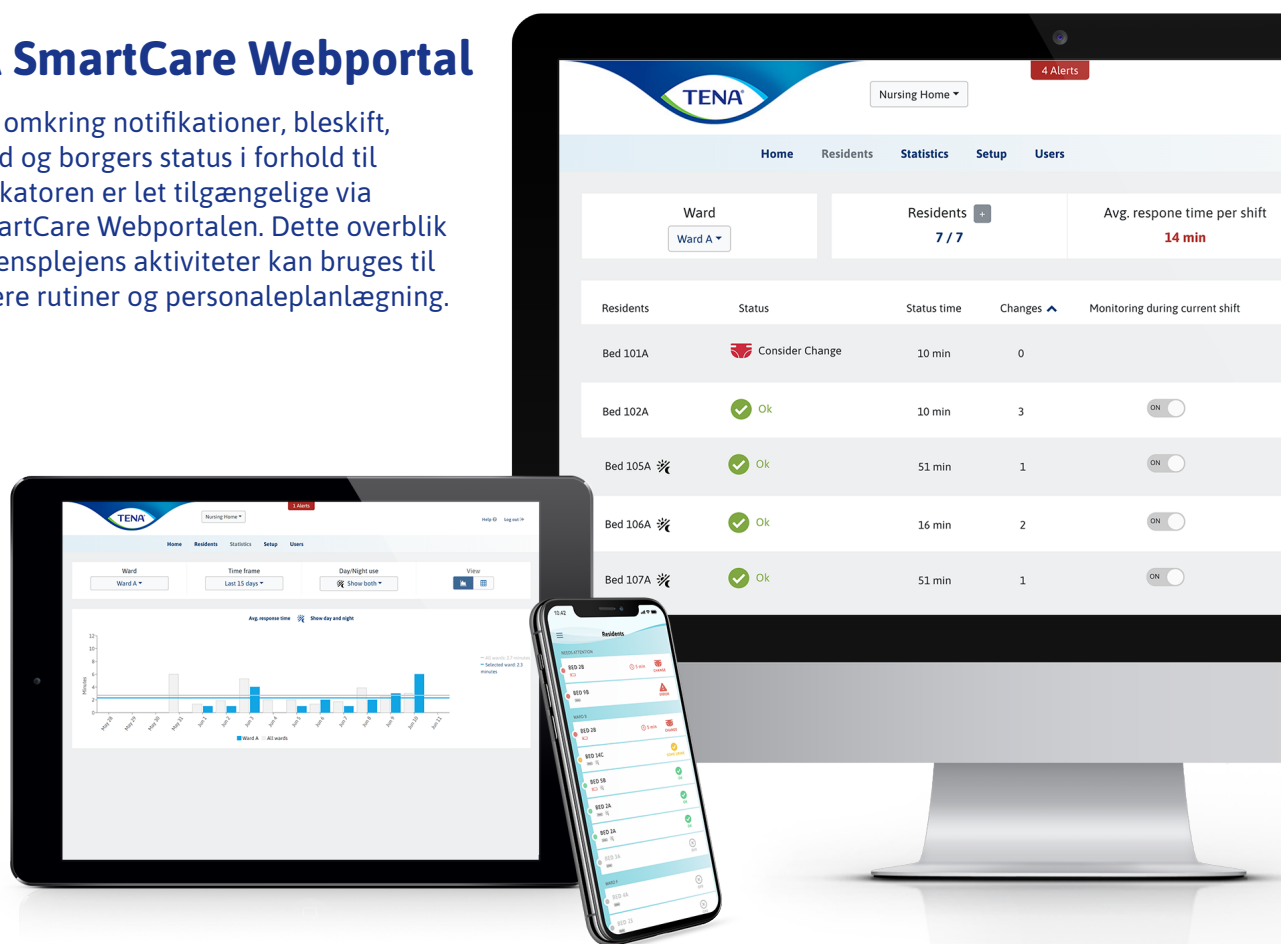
SmartCare Webportal

omkring notifikationer, bleskift, d og borgers status i forhold til katoren er let tilgængelige via artCare Webportalen. Dette overblik ensplejens aktiviteter kan bruges til ere rutiner og personaleplanlægning.

TENA
Nursing Home
4 Alerts
Home Residents Statistics Setup Users

Ward
Ward A
Residents +
7 / 7
Avg. respone time per shift
14 min

| Residents | Status | Status time | Changes | Monitoring during current shift |
|---|---|---|---|---|
| Bed 101A | Consider Change | 10 min | 0 | |
| Bed 102A | Ok | 10 min | 3 | ON |
| Bed 105A | Ok | 51 min | 1 | ON |
| Bed 106A | Ok | 16 min | 2 | ON |
| Bed 107A | Ok | 51 min | 1 | ON |

TENA
Nursing Home
1 Alerts
Help Log out
Home Residents Statistics Setup Users
Ward
Ward A
Time frame
Last 15 days
Day/Night use
Show both
View
Avg. response time Show day and night
12 10 8 6 4 2 0
Minutes
May 28 May 29 May 30 May 31 Jun 1 Jun 2 Jun 3 Jun 4 Jun 5 Jun 6 Jun 7 Jun 8 Jun 9 Jun 10 Jun 11
All wards
Selected ward: 2.3 minutes
Ward A All wards

10:42
Residents
NEEDS ATTENTION
BED 2B
CHANGE
BED 5B
CHECK
WARD A
BED 2B
CHANGE
BED 14C
BED 5B
BED 2A
BED 2A
BED 3A
WARD F
BED 4A
BED 1B